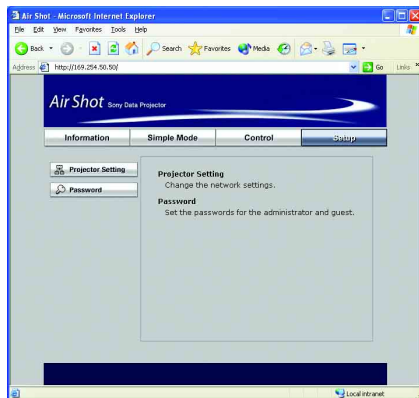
Air Shot - Microsoft Internet Explorer

File Edit View Favorites Tools Help

Back Search Favorites Media

Address http://169.254.50.50/ Go Links

Air Shot Sony Data Projector

Information Simple Mode Control Setup

Projector Setting

Password

Projector Setting
Change the network settings.

Password
Set the passwords for the administrator and guest.

Local intranet